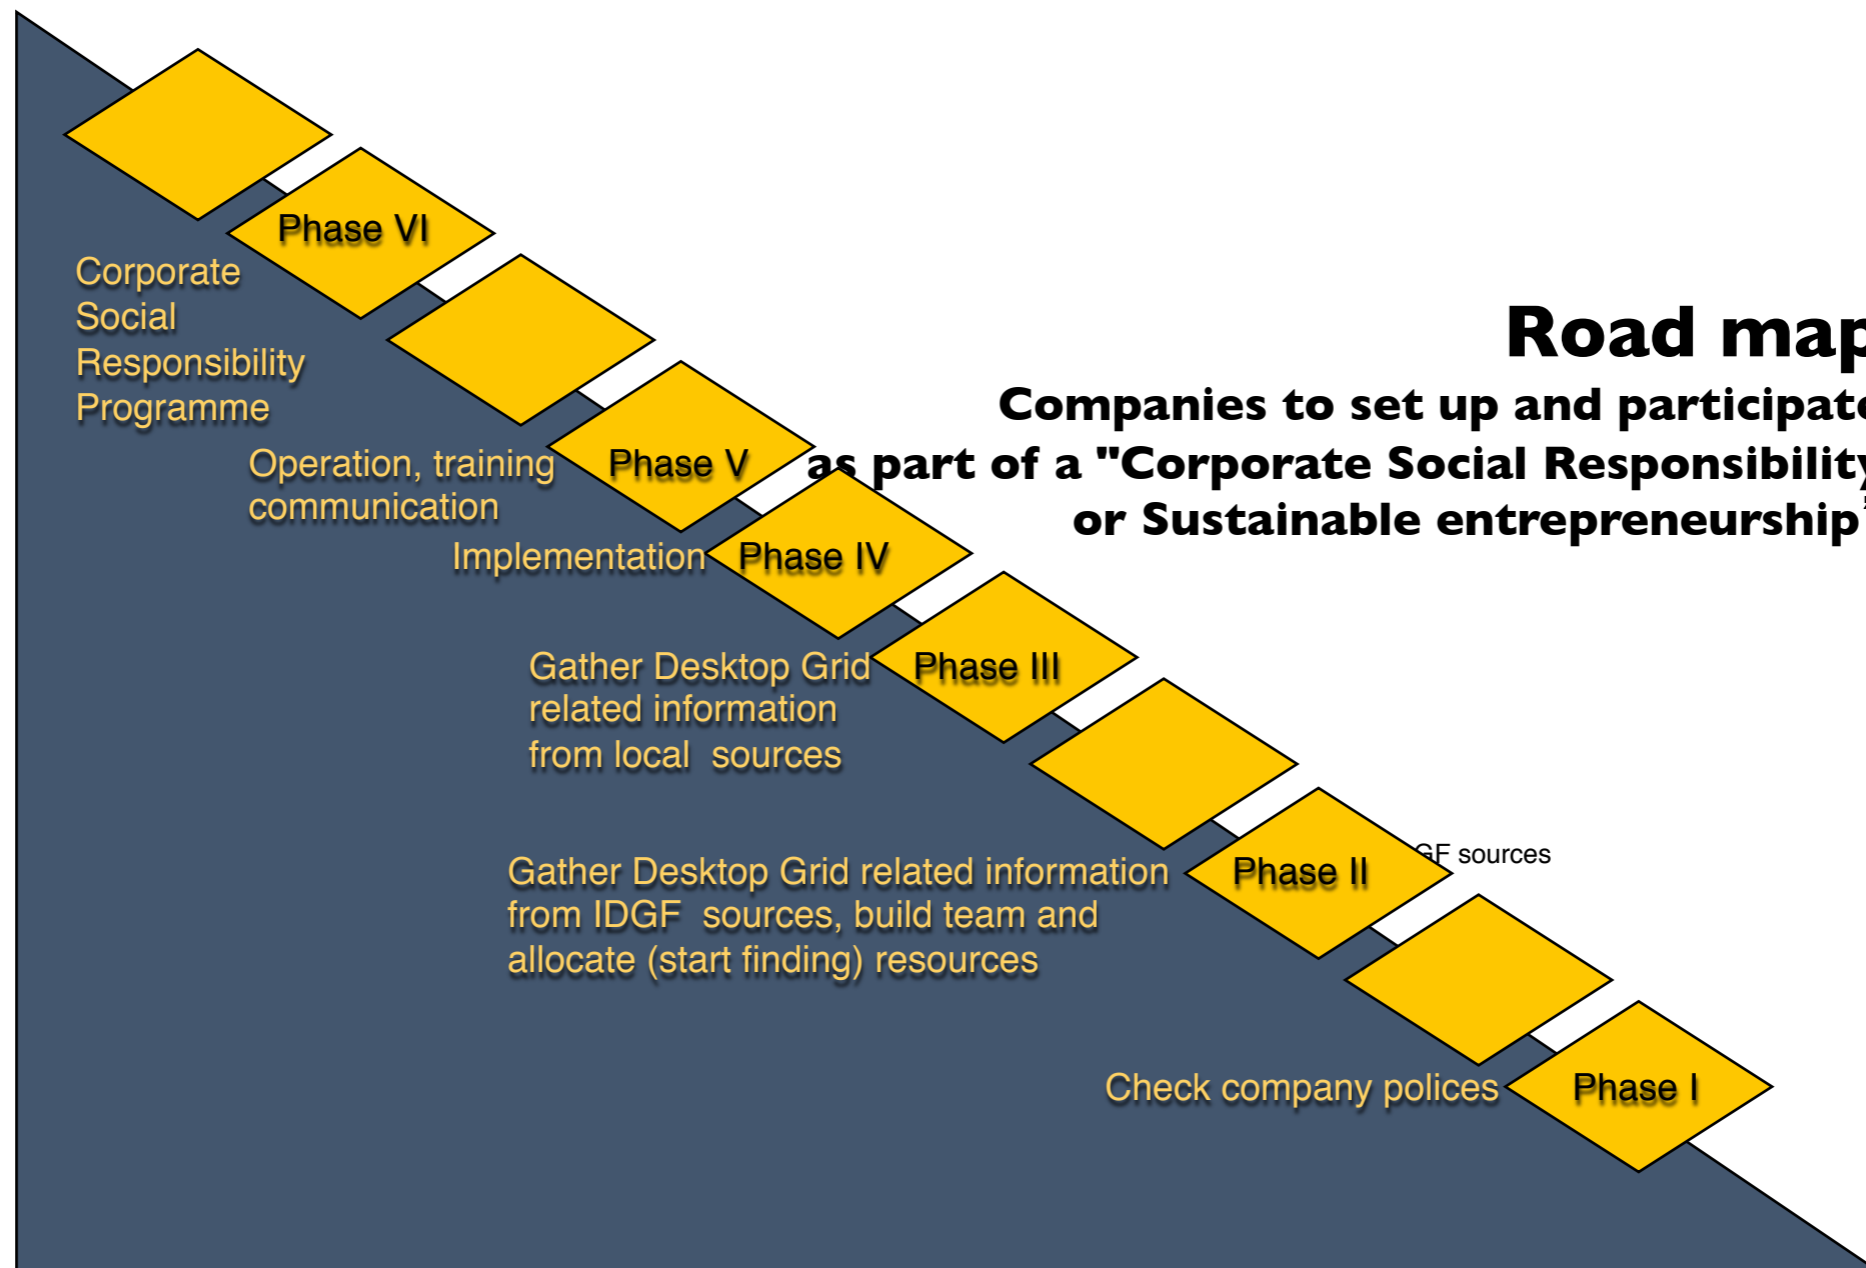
Road map

Companies to set up and participate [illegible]
as part of a "Corporate Social Responsibility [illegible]
or Sustainable entrepreneurship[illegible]

Phase VI
Corporate Social Responsibility Programme

Phase V
Operation, training communication

Phase IV
Implementation

Phase III
Gather Desktop Grid related information from local sources

Phase II
Gather Desktop Grid related information from IDGF sources, build team and allocate (start finding) resources
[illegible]F sources

Phase I
Check company polices